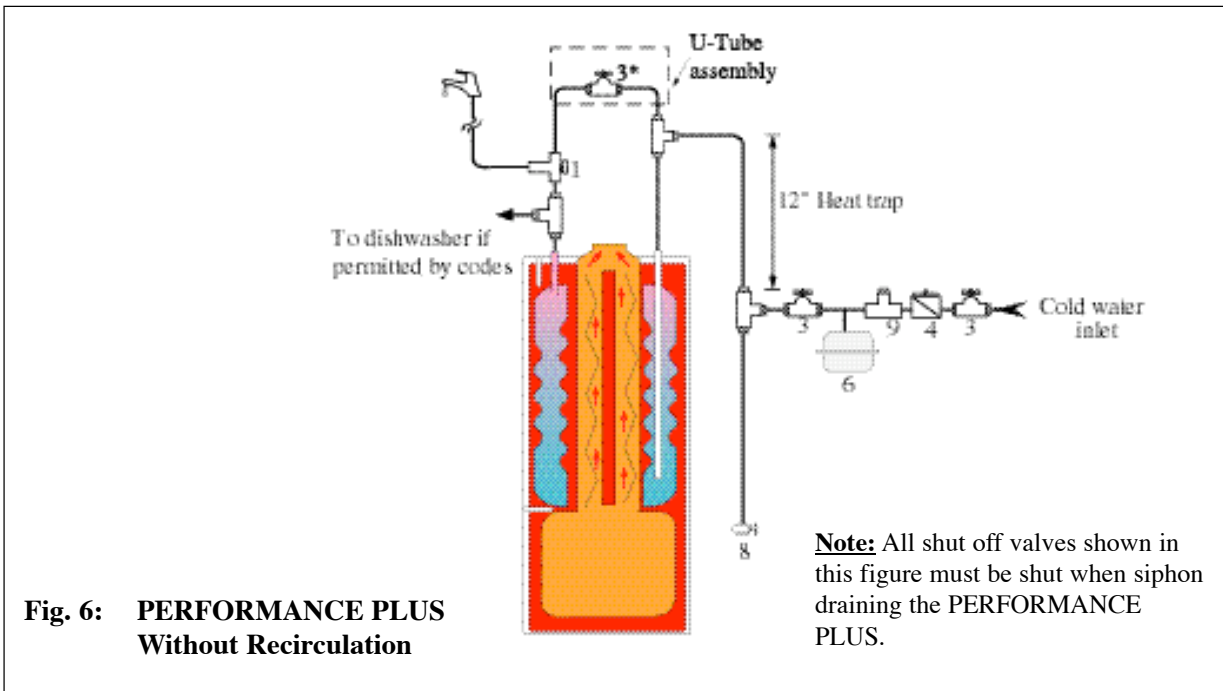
U-Tube assembly

3*

01

12" Heat trap

To dishwasher if permitted by codes

3

9

4

3

Cold water inlet

6

8

Note: All shut off valves shown in this figure must be shut when siphon draining the PERFORMANCE PLUS.

Fig. 6: PERFORMANCE PLUS Without Recirculation